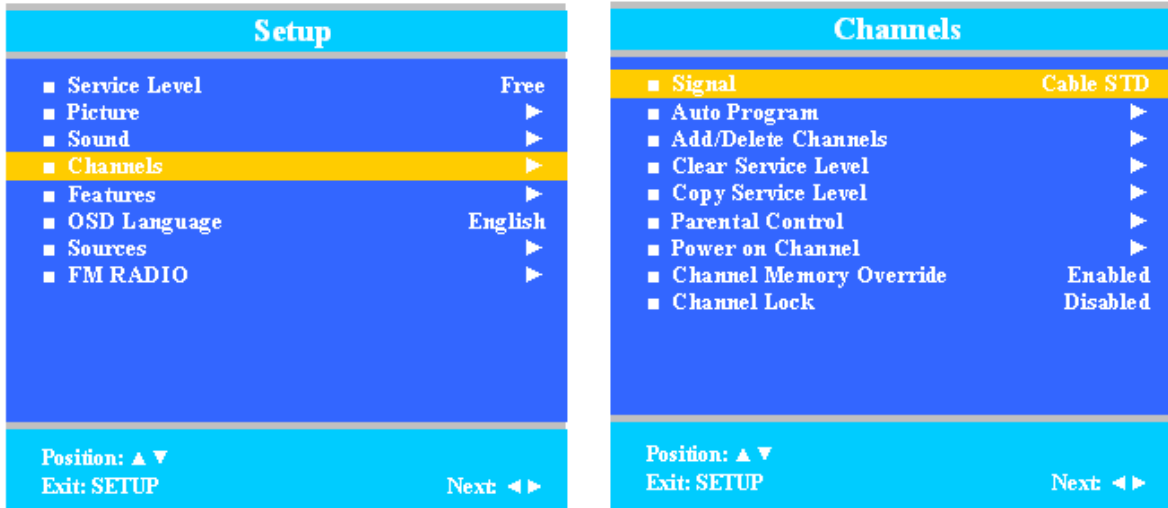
Setup

■ Service Level Free
■ Picture ►
■ Sound ►
■ Channels ►
■ Features ►
■ OSD Language English
■ Sources ►
■ FM RADIO ►

Position: ▲▼
Exit: SETUP Next: ◄►

Channels

■ Signal Cable STD
■ Auto Program ►
■ Add/Delete Channels ►
■ Clear Service Level ►
■ Copy Service Level ►
■ Parental Control ►
■ Power on Channel ►
■ Channel Memory Override Enabled
■ Channel Lock Disabled

Position: ▲▼
Exit: SETUP Next: ◄►